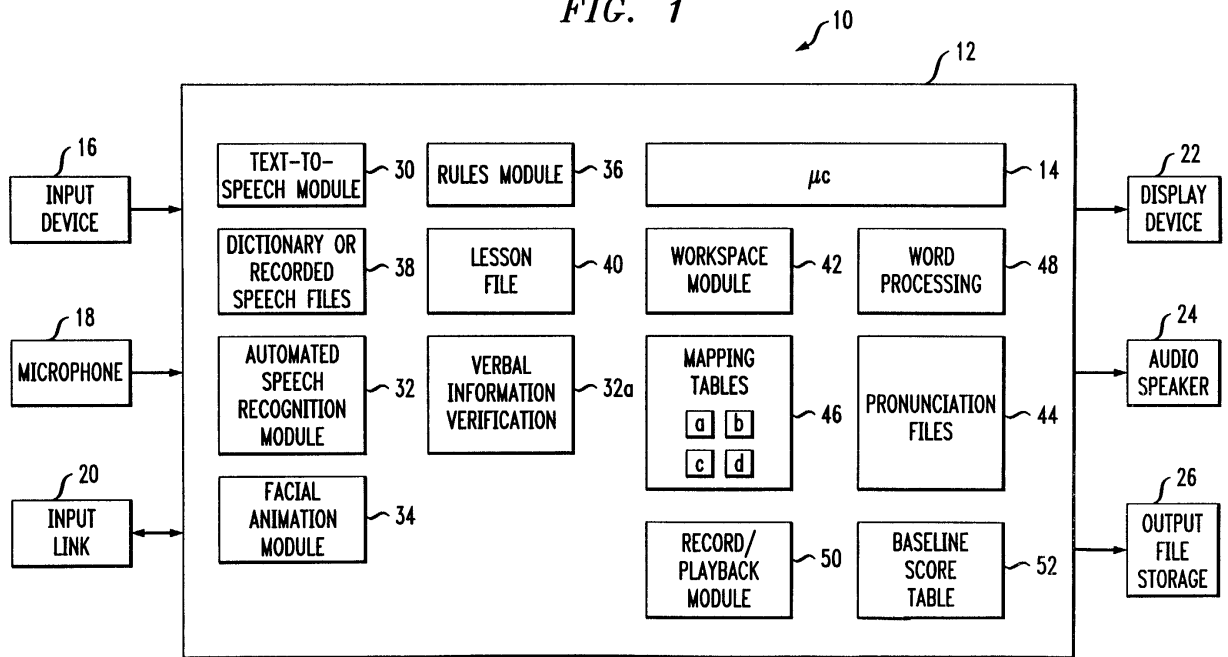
FIG. 1

10

12

16
INPUT DEVICE

18
MICROPHONE

20
INPUT LINK

TEXT-TO-SPEECH MODULE 30

RULES MODULE 36

$\mu c$ 14

22
DISPLAY DEVICE

DICTIONARY OR RECORDED SPEECH FILES 38

LESSON FILE 40

WORKSPACE MODULE 42

WORD PROCESSING 48

24
AUDIO SPEAKER

AUTOMATED SPEECH RECOGNITION MODULE 32

VERBAL INFORMATION VERIFICATION 32a

MAPPING TABLES
a b
c d
46

PRONUNCIATION FILES 44

26
OUTPUT FILE STORAGE

FACIAL ANIMATION MODULE 34

RECORD/ PLAYBACK MODULE 50

BASELINE SCORE TABLE 52